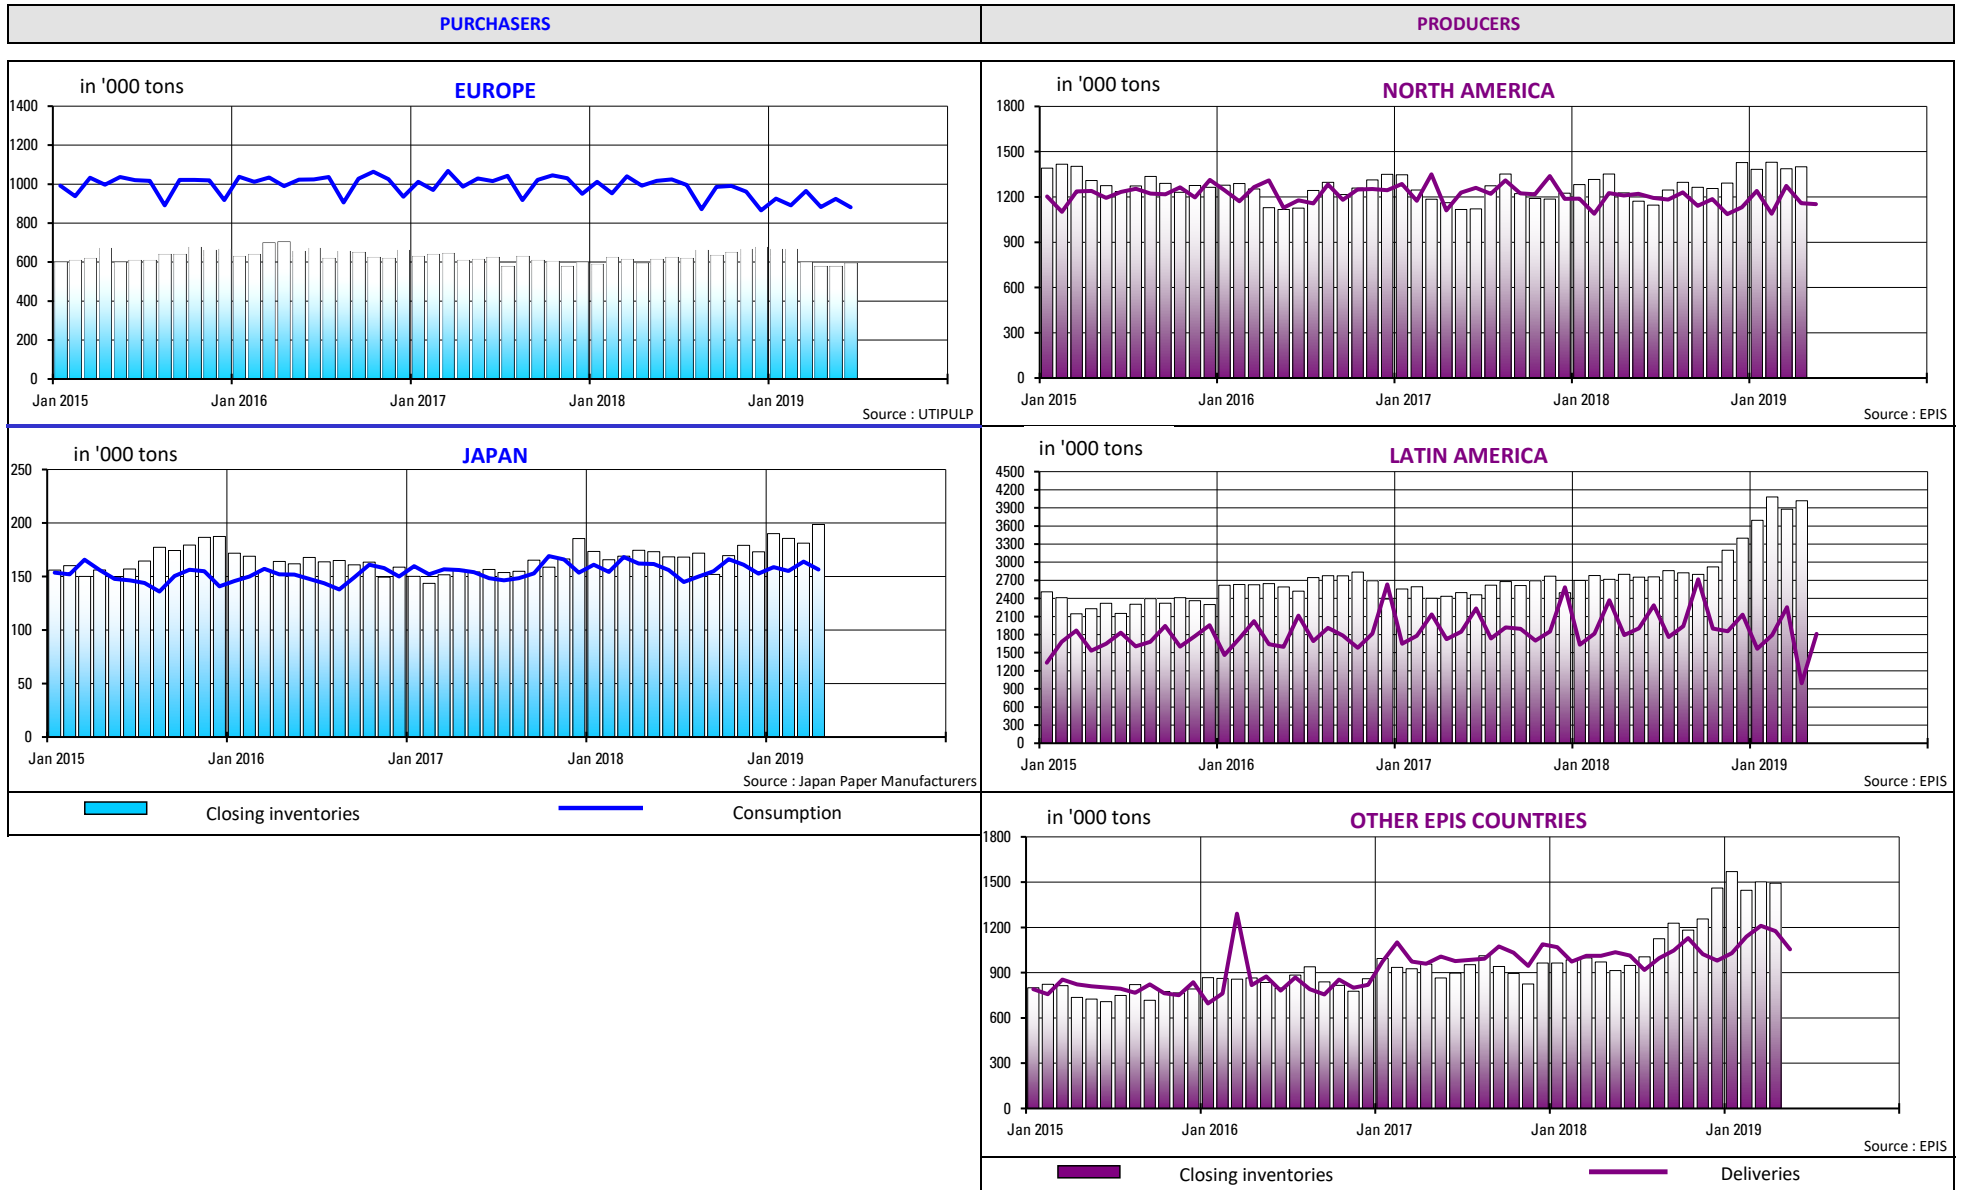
PURCHASERS

PRODUCERS

in '000 tons

EUROPE

1400
1200
1000
800
600
400
200
0

Jan 2015 Jan 2016 Jan 2017 Jan 2018 Jan 2019

Source : UTIPULP

in '000 tons

NORTH AMERICA

1800
1500
1200
900
600
300
0

Jan 2015 Jan 2016 Jan 2017 Jan 2018 Jan 2019

Source : EPIS

in '000 tons

JAPAN

250
200
150
100
50
0

Jan 2015 Jan 2016 Jan 2017 Jan 2018 Jan 2019

Source : Japan Paper Manufacturers

in '000 tons

LATIN AMERICA

4500
4200
3900
3600
3300
3000
2700
2400
2100
1800
1500
1200
900
600
300
0

Jan 2015 Jan 2016 Jan 2017 Jan 2018 Jan 2019

Source : EPIS

Closing inventories

Consumption

in '000 tons

OTHER EPIS COUNTRIES

1800
1500
1200
900
600
300
0

Jan 2015 Jan 2016 Jan 2017 Jan 2018 Jan 2019

Source : EPIS

Closing inventories

Deliveries